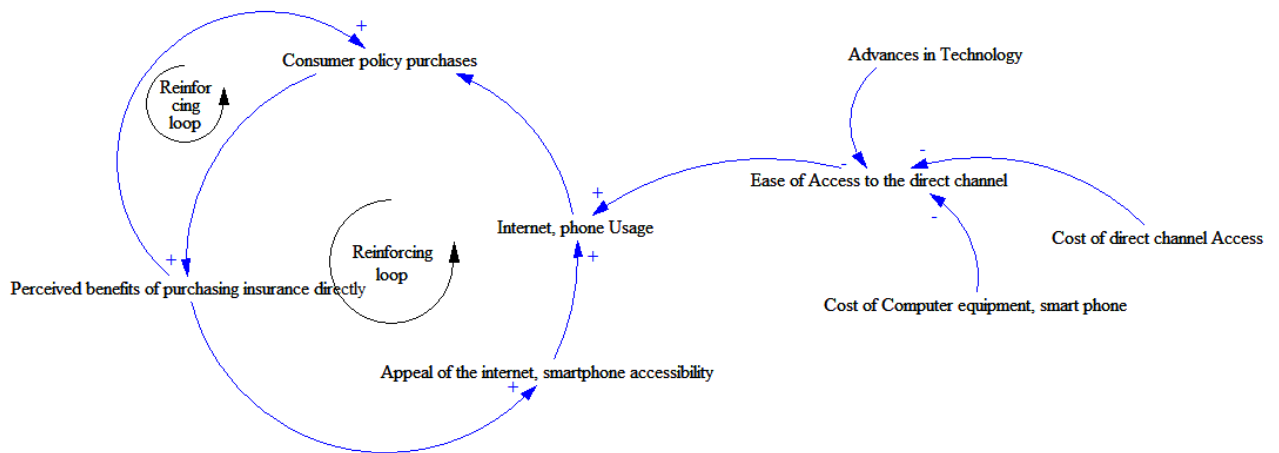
Consumer policy purchases

+

Reinforcing loop

Advances in Technology

Ease of Access to the direct channel

-

-

-

+

Internet, phone Usage

+

Cost of direct channel Access

Reinforcing loop

+

Perceived benefits of purchasing insurance directly

Cost of Computer equipment, smart phone

Appeal of the internet, smartphone accessibility

+